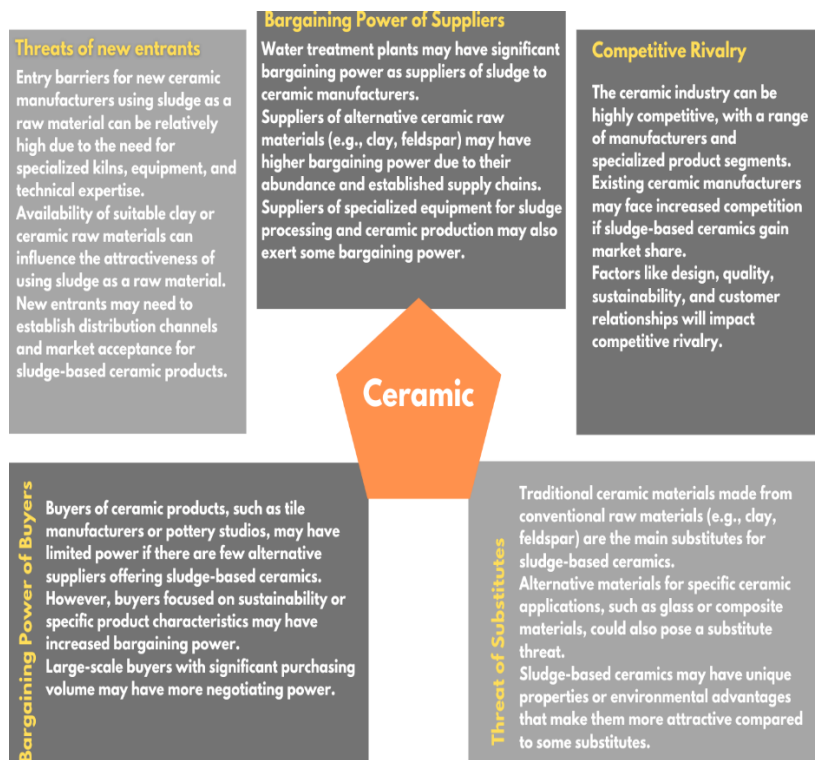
Threats of new entrants

Entry barriers for new ceramic manufacturers using sludge as a raw material can be relatively high due to the need for specialized kilns, equipment, and technical expertise.
Availability of suitable clay or ceramic raw materials can influence the attractiveness of using sludge as a raw material.
New entrants may need to establish distribution channels and market acceptance for sludge-based ceramic products.

Bargaining Power of Suppliers

Water treatment plants may have significant bargaining power as suppliers of sludge to ceramic manufacturers.
Suppliers of alternative ceramic raw materials (e.g., clay, feldspar) may have higher bargaining power due to their abundance and established supply chains.
Suppliers of specialized equipment for sludge processing and ceramic production may also exert some bargaining power.

Competitive Rivalry

The ceramic industry can be highly competitive, with a range of manufacturers and specialized product segments.
Existing ceramic manufacturers may face increased competition if sludge-based ceramics gain market share.
Factors like design, quality, sustainability, and customer relationships will impact competitive rivalry.

Ceramic

Bargaining Power of Buyers

Buyers of ceramic products, such as tile manufacturers or pottery studios, may have limited power if there are few alternative suppliers offering sludge-based ceramics.
However, buyers focused on sustainability or specific product characteristics may have increased bargaining power.
Large-scale buyers with significant purchasing volume may have more negotiating power.

Threat of Substitutes

Traditional ceramic materials made from conventional raw materials (e.g., clay, feldspar) are the main substitutes for sludge-based ceramics.
Alternative materials for specific ceramic applications, such as glass or composite materials, could also pose a substitute threat.
Sludge-based ceramics may have unique properties or environmental advantages that make them more attractive compared to some substitutes.